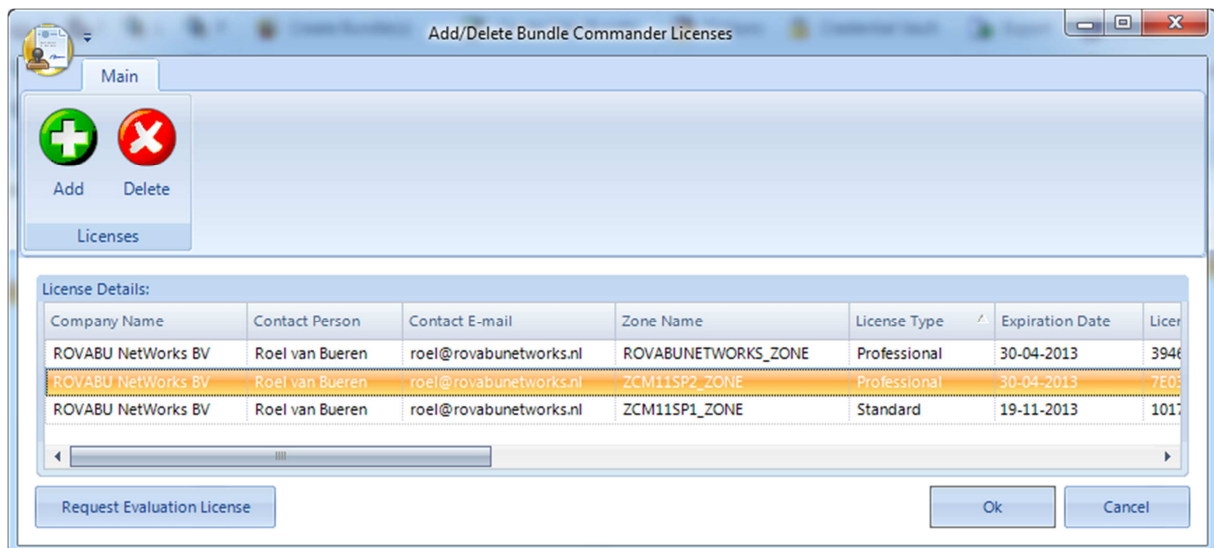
Add/Delete Bundle Commander Licenses

Main

Add Delete

Licenses

License Details:

| Company Name | Contact Person | Contact E-mail | Zone Name | License Type | Expiration Date | Licer |
|---|---|---|---|---|---|---|
| ROVABU NetWorks BV | Roel van Bueren | roel@rovabunetworks.nl | ROVABUNETWORKS_ZONE | Professional | 30-04-2013 | 3946 |
| ROVABU NetWorks BV | Roel van Bueren | roel@rovabunetworks.nl | ZCM11SP2_ZONE | Professional | 30-04-2013 | 7E03 |
| ROVABU NetWorks BV | Roel van Bueren | roel@rovabunetworks.nl | ZCM11SP1_ZONE | Standard | 19-11-2013 | 1017 |

Request Evaluation License

Ok

Cancel